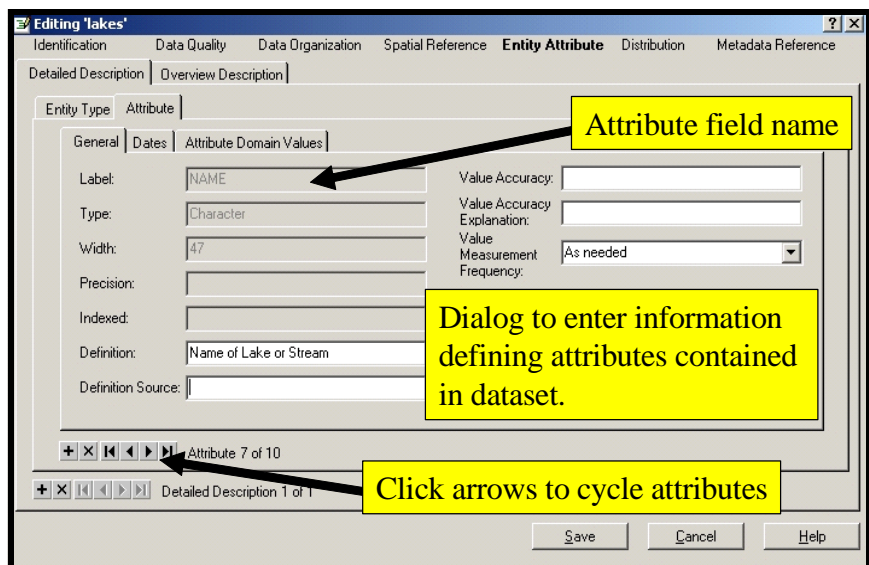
Editing 'lakes'

? X

Identification Data Quality Data Organization Spatial Reference Entity Attribute Distribution Metadata Reference

Detailed Description | Overview Description

Entity Type | Attribute

General | Dates | Attribute Domain Values

Attribute field name

Label: NAME

Type: Character

Width: 47

Precision:

Indexed:

Definition: Name of Lake or Stream

Definition Source:

Value Accuracy:

Value Accuracy Explanation:

Value Measurement Frequency: As needed

Dialog to enter information defining attributes contained in dataset.

+ X |◀ ◀ ▶ ▶| Attribute 7 of 10

+ X |◀ ◀ ▶ ▶| Detailed Description 1 of 1

Click arrows to cycle attributes

Save Cancel Help